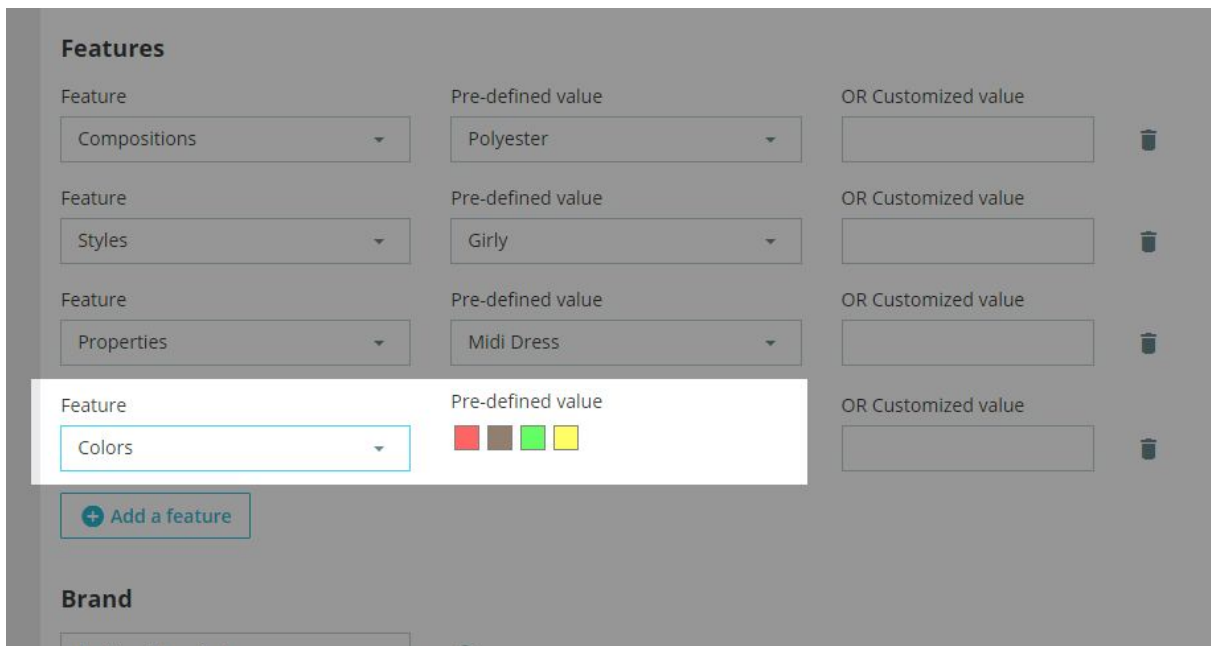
Features

Feature
Compositions

Pre-defined value
Polyester

OR Customized value

Feature
Styles

Pre-defined value
Girly

OR Customized value

Feature
Properties

Pre-defined value
Midi Dress

OR Customized value

Feature
Colors

Pre-defined value

OR Customized value

Add a feature

Brand